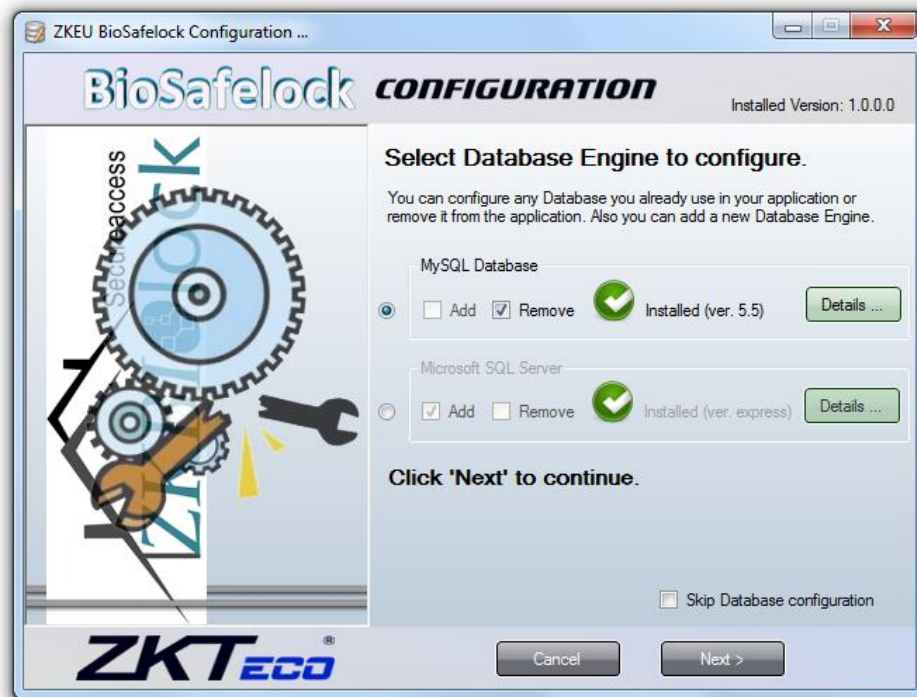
ZKEU BioSafelock Configuration ...

BioSafelock CONFIGURATION

Installed Version: 1.0.0.0

Secure access

Select Database Engine to configure.

You can configure any Database you already use in your application or remove it from the application. Also you can add a new Database Engine.

MySQL Database

Add Remove Installed (ver. 5.5) Details ...

Microsoft SQL Server

Add Remove Installed (ver. express) Details ...

Click 'Next' to continue.

Skip Database configuration

ZKTeco

Cancel Next >